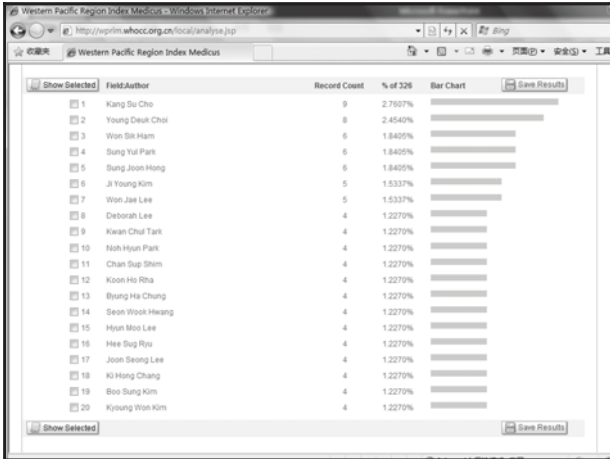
Western Pacific Region Index Medicus - Windows Internet Explorer

http://wprim.whocc.org.cn/local/analyse.jsp

Bing

收藏夹 Western Pacific Region Index Medicus

页面(P) 安全(S) 工具

Show Selected Field:Author Record Count % of 326 Bar Chart Save Results

| | Field:Author | Record Count | % of 326 |
|---|---|---|---|
| 1 | Kang Su Cho | 9 | 2.7607% |
| 2 | Young Deuk Choi | 8 | 2.4540% |
| 3 | Won Sik Ham | 6 | 1.8405% |
| 4 | Sung Yul Park | 6 | 1.8405% |
| 5 | Sung Joon Hong | 6 | 1.8405% |
| 6 | Ji Young Kim | 5 | 1.5337% |
| 7 | Won Jae Lee | 5 | 1.5337% |
| 8 | Deborah Lee | 4 | 1.2270% |
| 9 | Kwan Chul Tark | 4 | 1.2270% |
| 10 | Noh Hyun Park | 4 | 1.2270% |
| 11 | Chan Sup Shim | 4 | 1.2270% |
| 12 | Koon Ho Rha | 4 | 1.2270% |
| 13 | Byung Ha Chung | 4 | 1.2270% |
| 14 | Seon Wook Hwang | 4 | 1.2270% |
| 15 | Hyun Moo Lee | 4 | 1.2270% |
| 16 | Hee Sug Ryu | 4 | 1.2270% |
| 17 | Joon Seong Lee | 4 | 1.2270% |
| 18 | Ki Hong Chang | 4 | 1.2270% |
| 19 | Boo Sung Kim | 4 | 1.2270% |
| 20 | Kyoung Won Kim | 4 | 1.2270% |

Show Selected Save Results